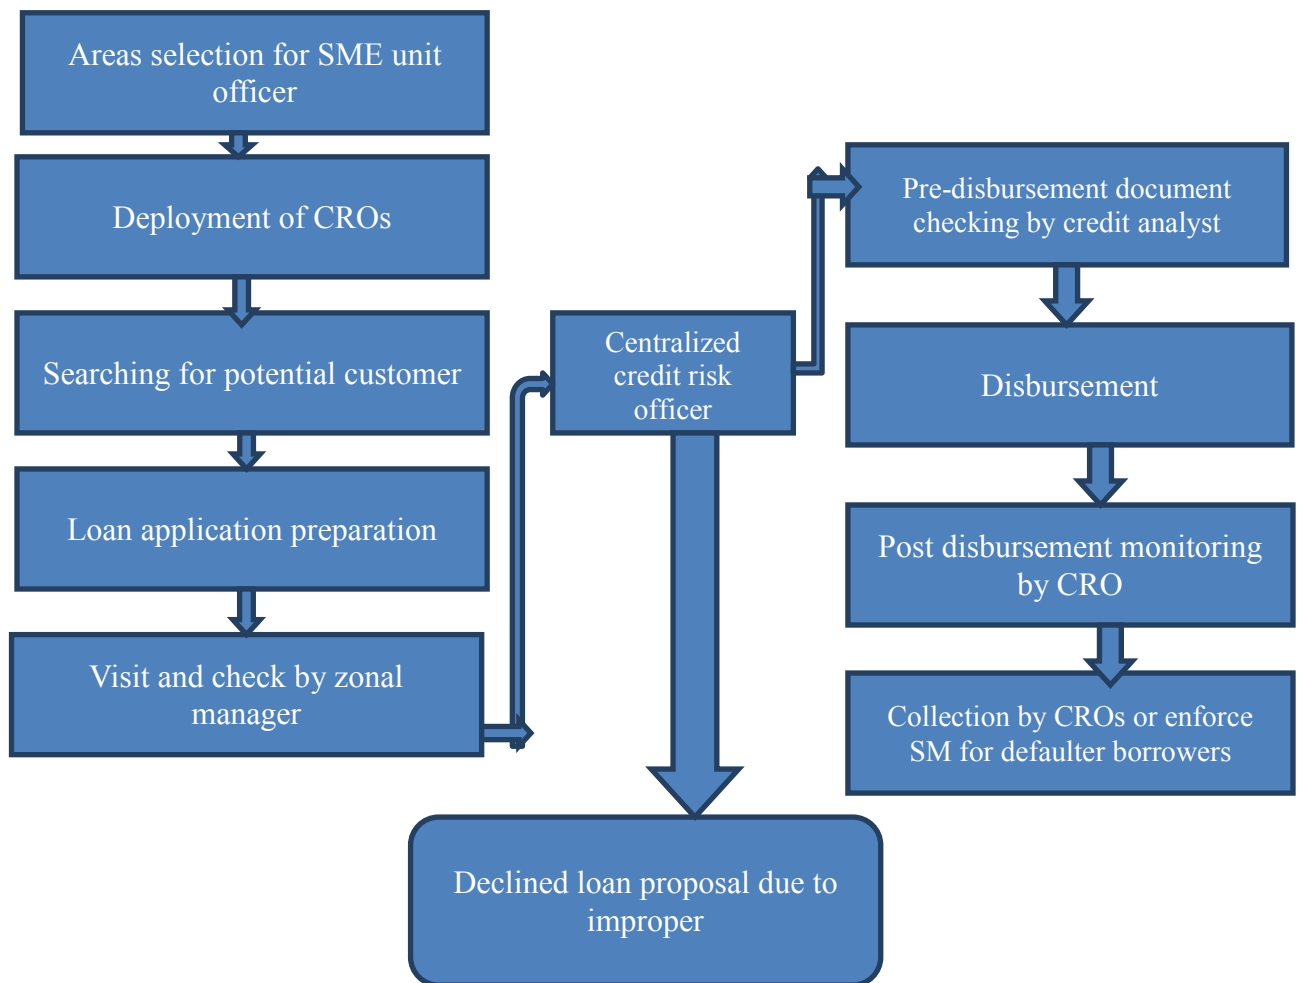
Areas selection for SME unit officer

Deployment of CROs

Searching for potential customer

Loan application preparation

Visit and check by zonal manager

Centralized credit risk officer

Declined loan proposal due to improper

Pre-disbursement document checking by credit analyst

Disbursement

Post disbursement monitoring by CRO

Collection by CROs or enforce SM for defaulter borrowers